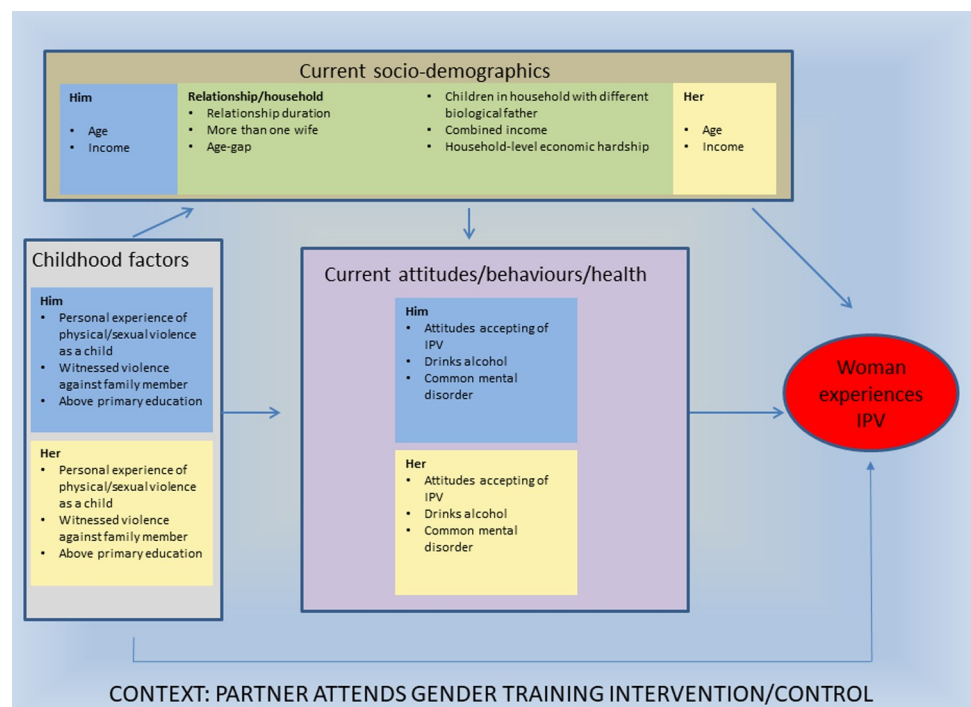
Current socio-demographics

Him
- Age
- Income

Relationship/household
- Relationship duration
- More than one wife
- Age-gap
- Children in household with different biological father
- Combined income
- Household-level economic hardship

Her
- Age
- Income

Childhood factors

Him
- Personal experience of physical/sexual violence as a child
- Witnessed violence against family member
- Above primary education

Her
- Personal experience of physical/sexual violence as a child
- Witnessed violence against family member
- Above primary education

Current attitudes/behaviours/health

Him
- Attitudes accepting of IPV
- Drinks alcohol
- Common mental disorder

Her
- Attitudes accepting of IPV
- Drinks alcohol
- Common mental disorder

Woman experiences IPV

CONTEXT: PARTNER ATTENDS GENDER TRAINING INTERVENTION/CONTROL